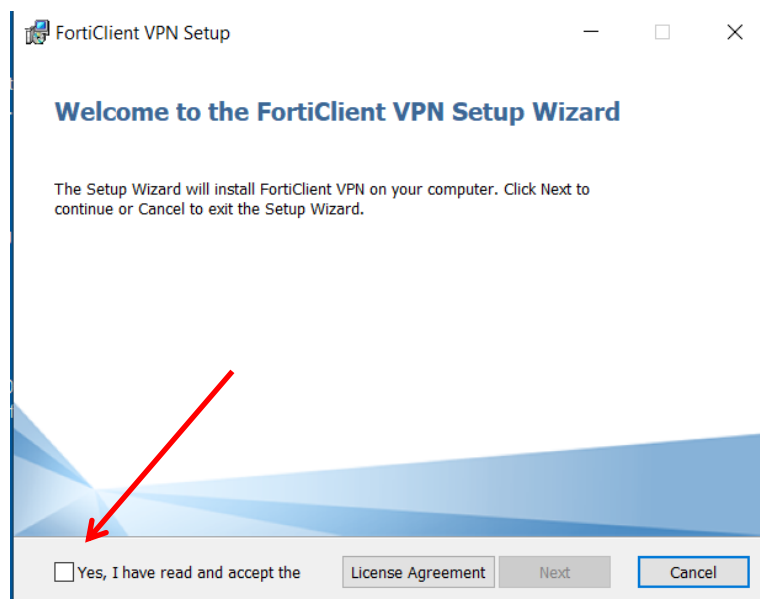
FortiClient VPN Setup

Welcome to the FortiClient VPN Setup Wizard

The Setup Wizard will install FortiClient VPN on your computer. Click Next to continue or Cancel to exit the Setup Wizard.

Yes, I have read and accept the

License Agreement

Next

Cancel